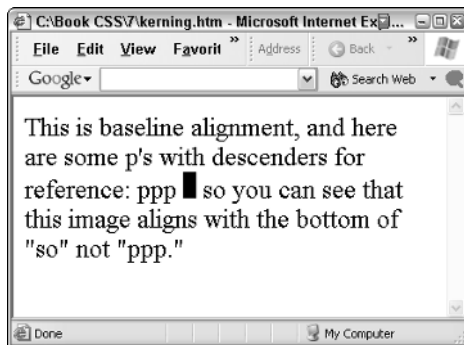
C:\Book CSS\7\kerning.htm - Microsoft Internet Ex...

File Edit View Favorit » Address Back »

Google Search Web

This is baseline alignment, and here are some p's with descenders for reference: ppp so you can see that this image aligns with the bottom of "so" not "ppp."

Done My Computer